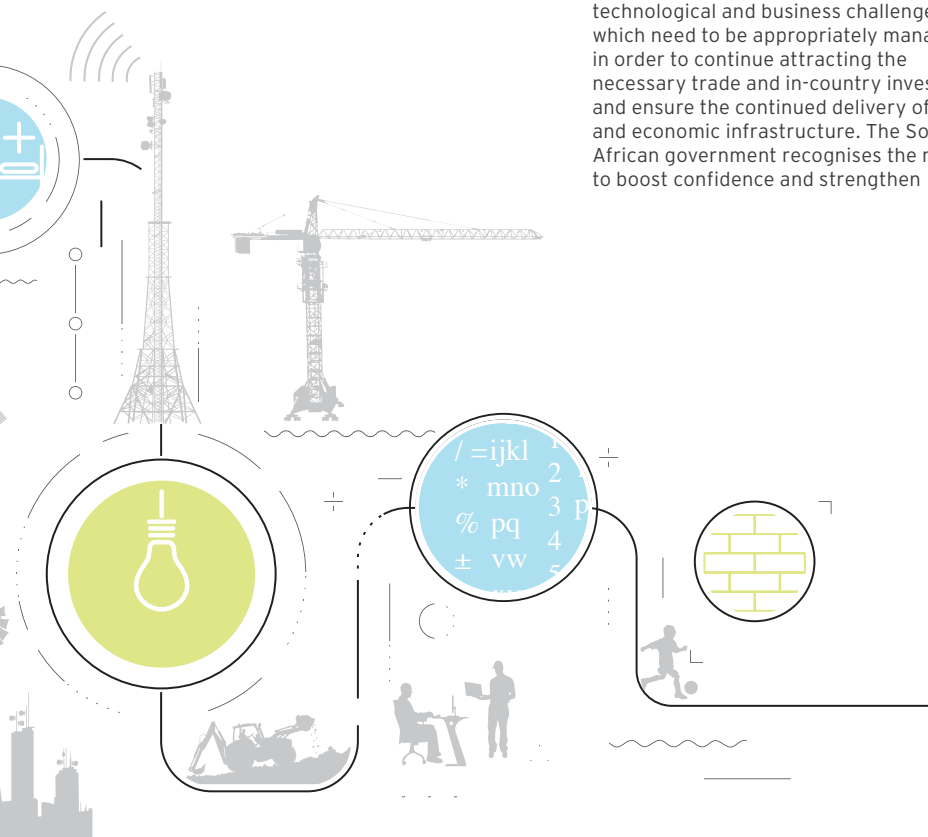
technological and business challenge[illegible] which need to be appropriately mana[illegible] in order to continue attracting the necessary trade and in-country inves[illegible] and ensure the continued delivery of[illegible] and economic infrastructure. The So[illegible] African government recognises the n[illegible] to boost confidence and strengthen

/ =ijkl
* mno
% pq
± vw
2
3 p
4